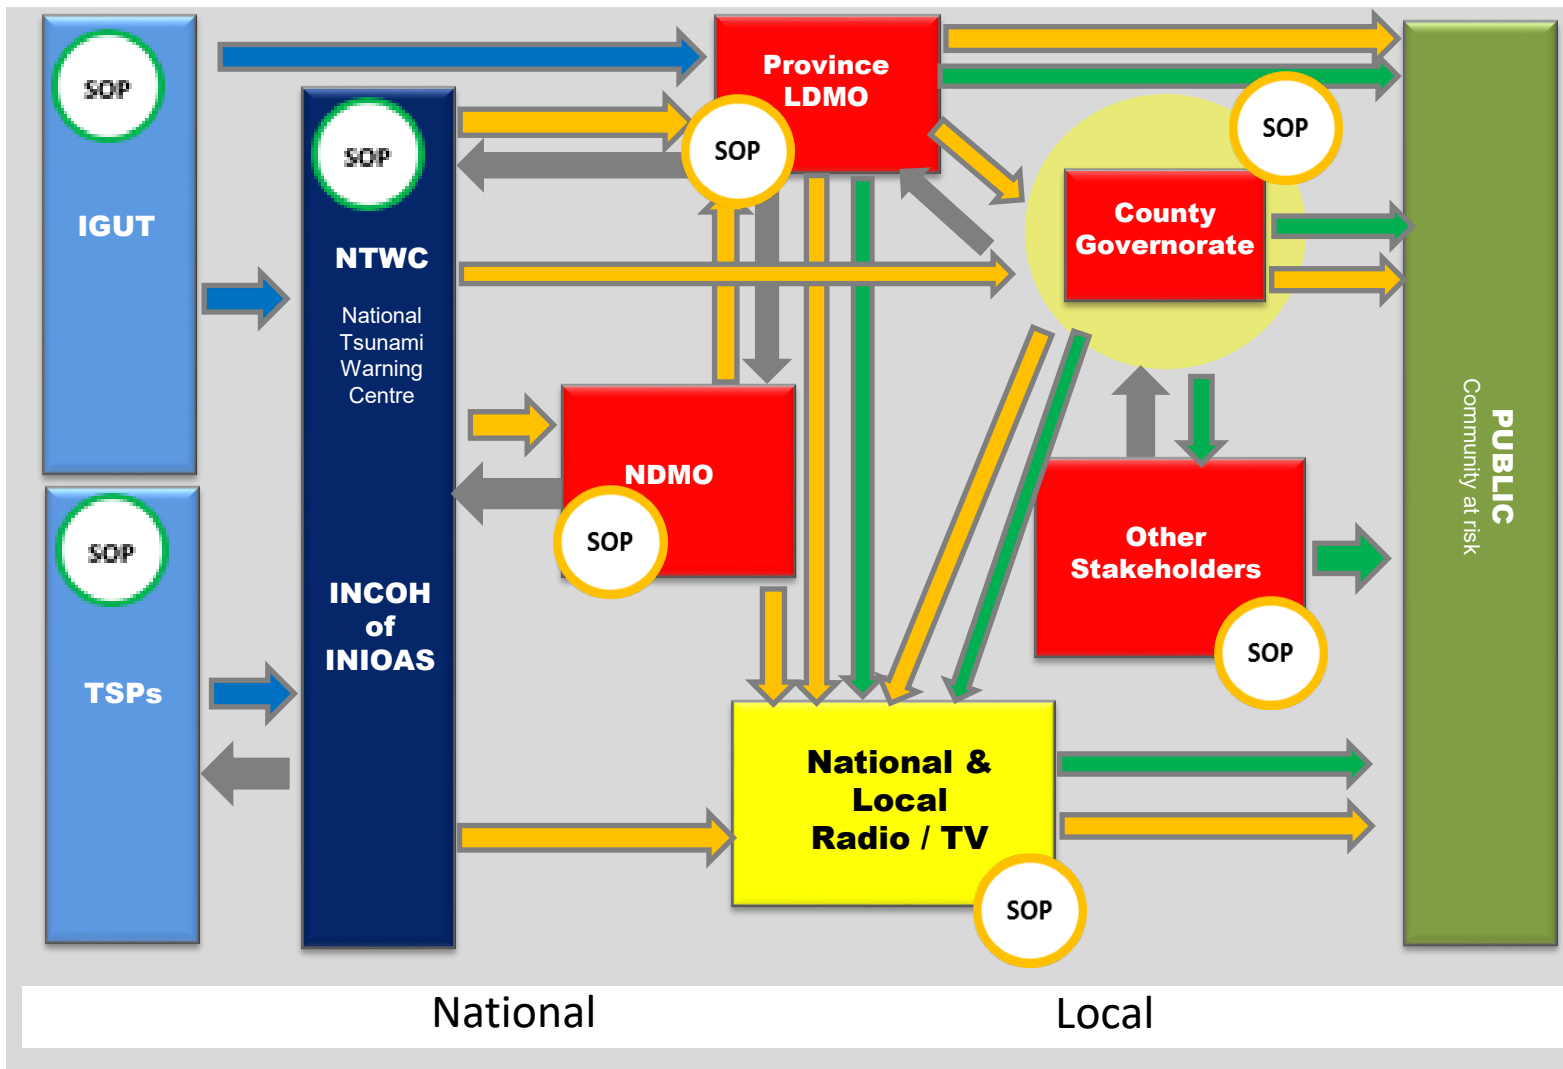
SOP

IGUT

SOP

TSPs

SOP

NTWC

National Tsunami Warning Centre

INCOH of INIOAS

Province LDMO

SOP

NDMO

SOP

SOP

County Governorate

Other Stakeholders

SOP

National & Local Radio / TV

SOP

PUBLIC

Community at risk

National

Local